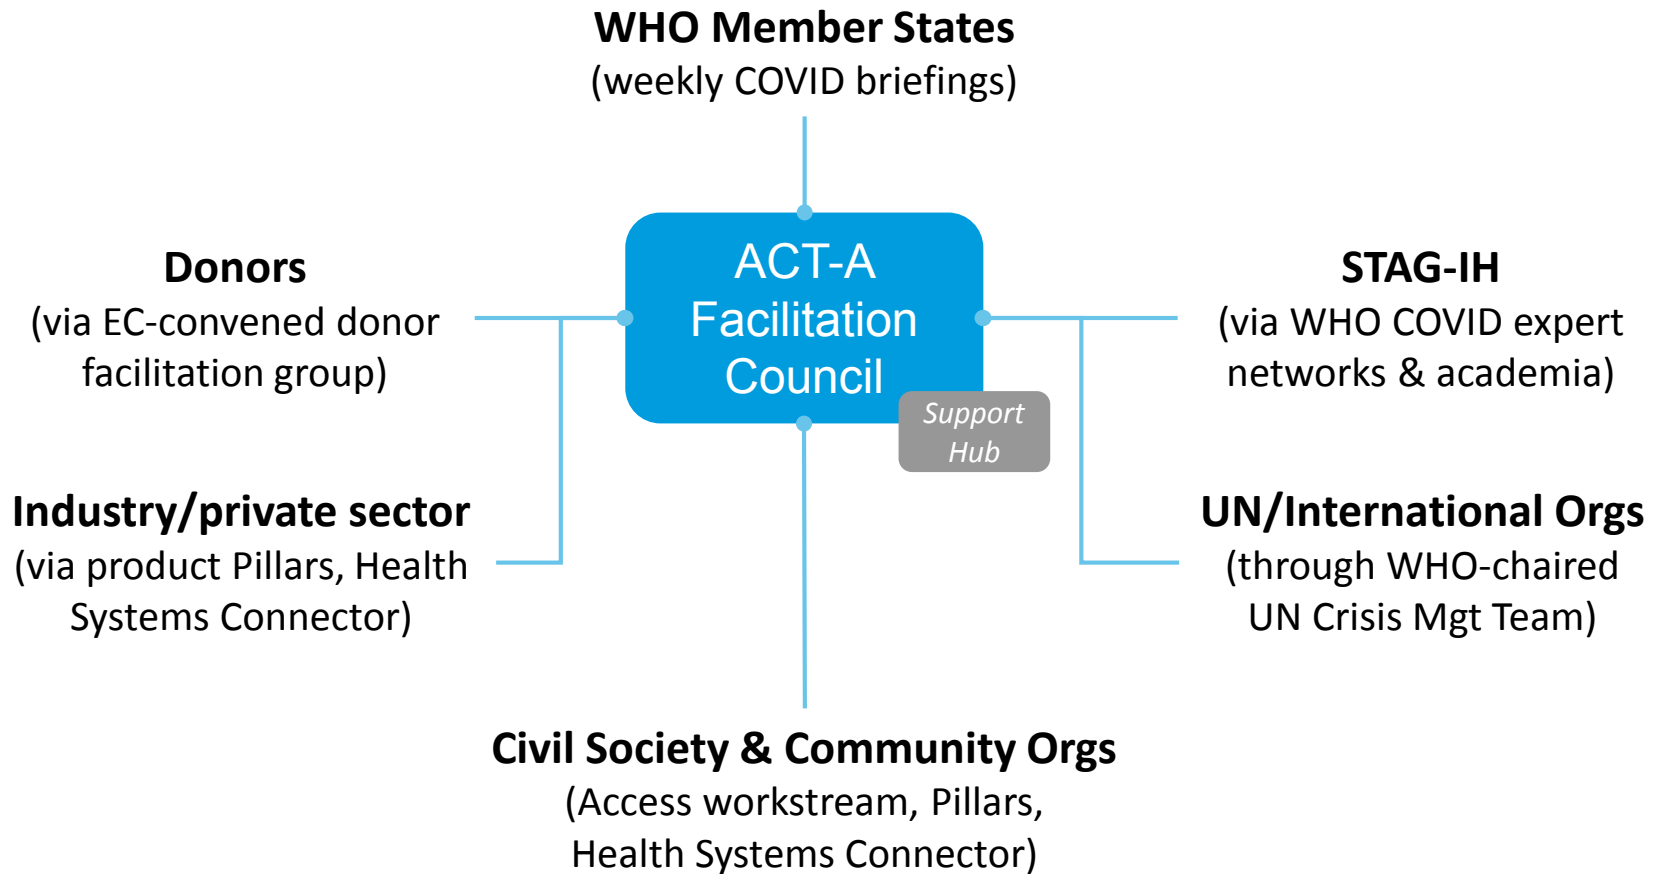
WHO Member States
(weekly COVID briefings)

Donors
(via EC-convened donor facilitation group)

ACT-A Facilitation Council

Support Hub

STAG-IH
(via WHO COVID expert networks & academia)

Industry/private sector
(via product Pillars, Health Systems Connector)

UN/International Orgs
(through WHO-chaired UN Crisis Mgt Team)

Civil Society & Community Orgs
(Access workstream, Pillars, Health Systems Connector)